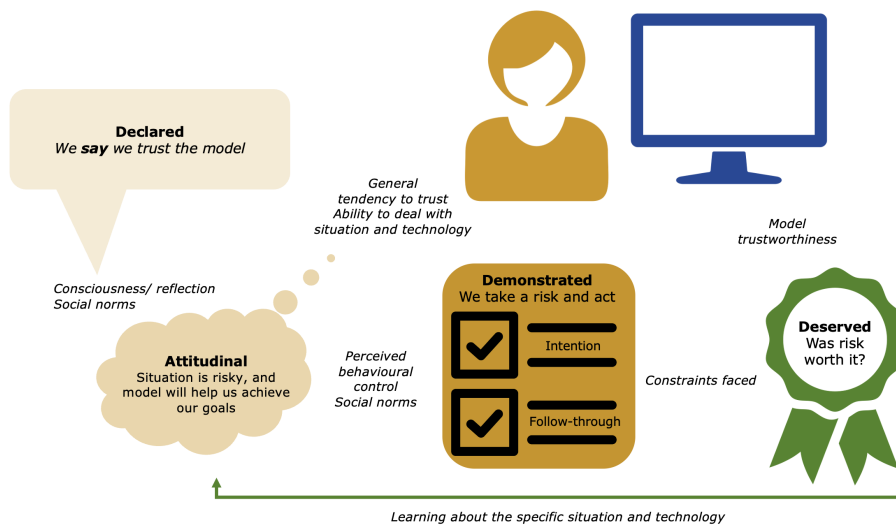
Declared
We say we trust the model

General tendency to trust
Ability to deal with situation and technology

Model trustworthiness

Consciousness/ reflection
Social norms

Demonstrated
We take a risk and act

Intention

Follow-through

Deserved
Was risk worth it?

Attitudinal
Situation is risky, and model will help us achieve our goals

Perceived behavioural control
Social norms

Constraints faced

Learning about the specific situation and technology